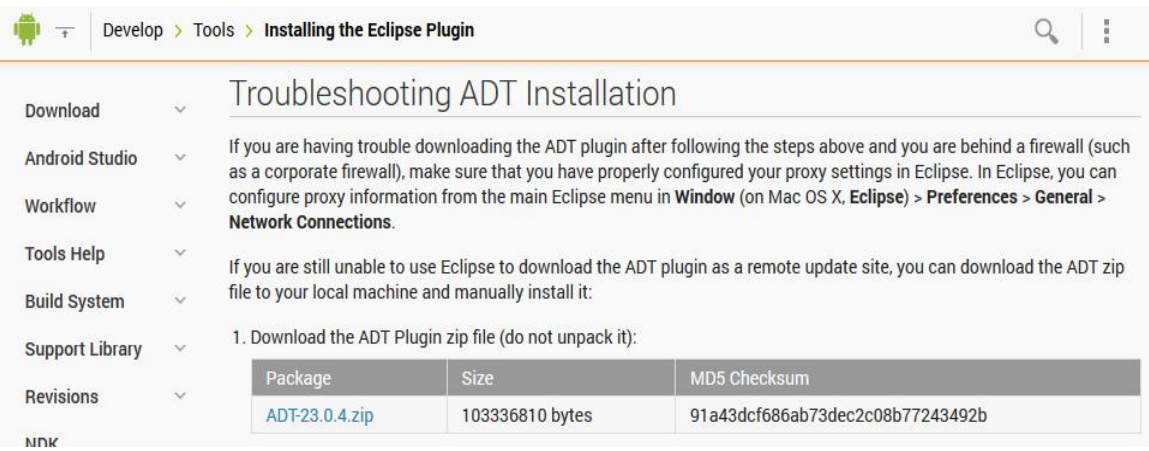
Develop > Tools > Installing the Eclipse Plugin

Download

Android Studio

Workflow

Tools Help

Build System

Support Library

Revisions

NDK

Troubleshooting ADT Installation

If you are having trouble downloading the ADT plugin after following the steps above and you are behind a firewall (such as a corporate firewall), make sure that you have properly configured your proxy settings in Eclipse. In Eclipse, you can configure proxy information from the main Eclipse menu in Window (on Mac OS X, Eclipse) > Preferences > General > Network Connections.

If you are still unable to use Eclipse to download the ADT plugin as a remote update site, you can download the ADT zip file to your local machine and manually install it:

1. Download the ADT Plugin zip file (do not unpack it):

| Package | Size | MD5 Checksum |
|---|---|---|
| ADT-23.0.4.zip | 103336810 bytes | 91a43dcf686ab73dec2c08b77243492b |